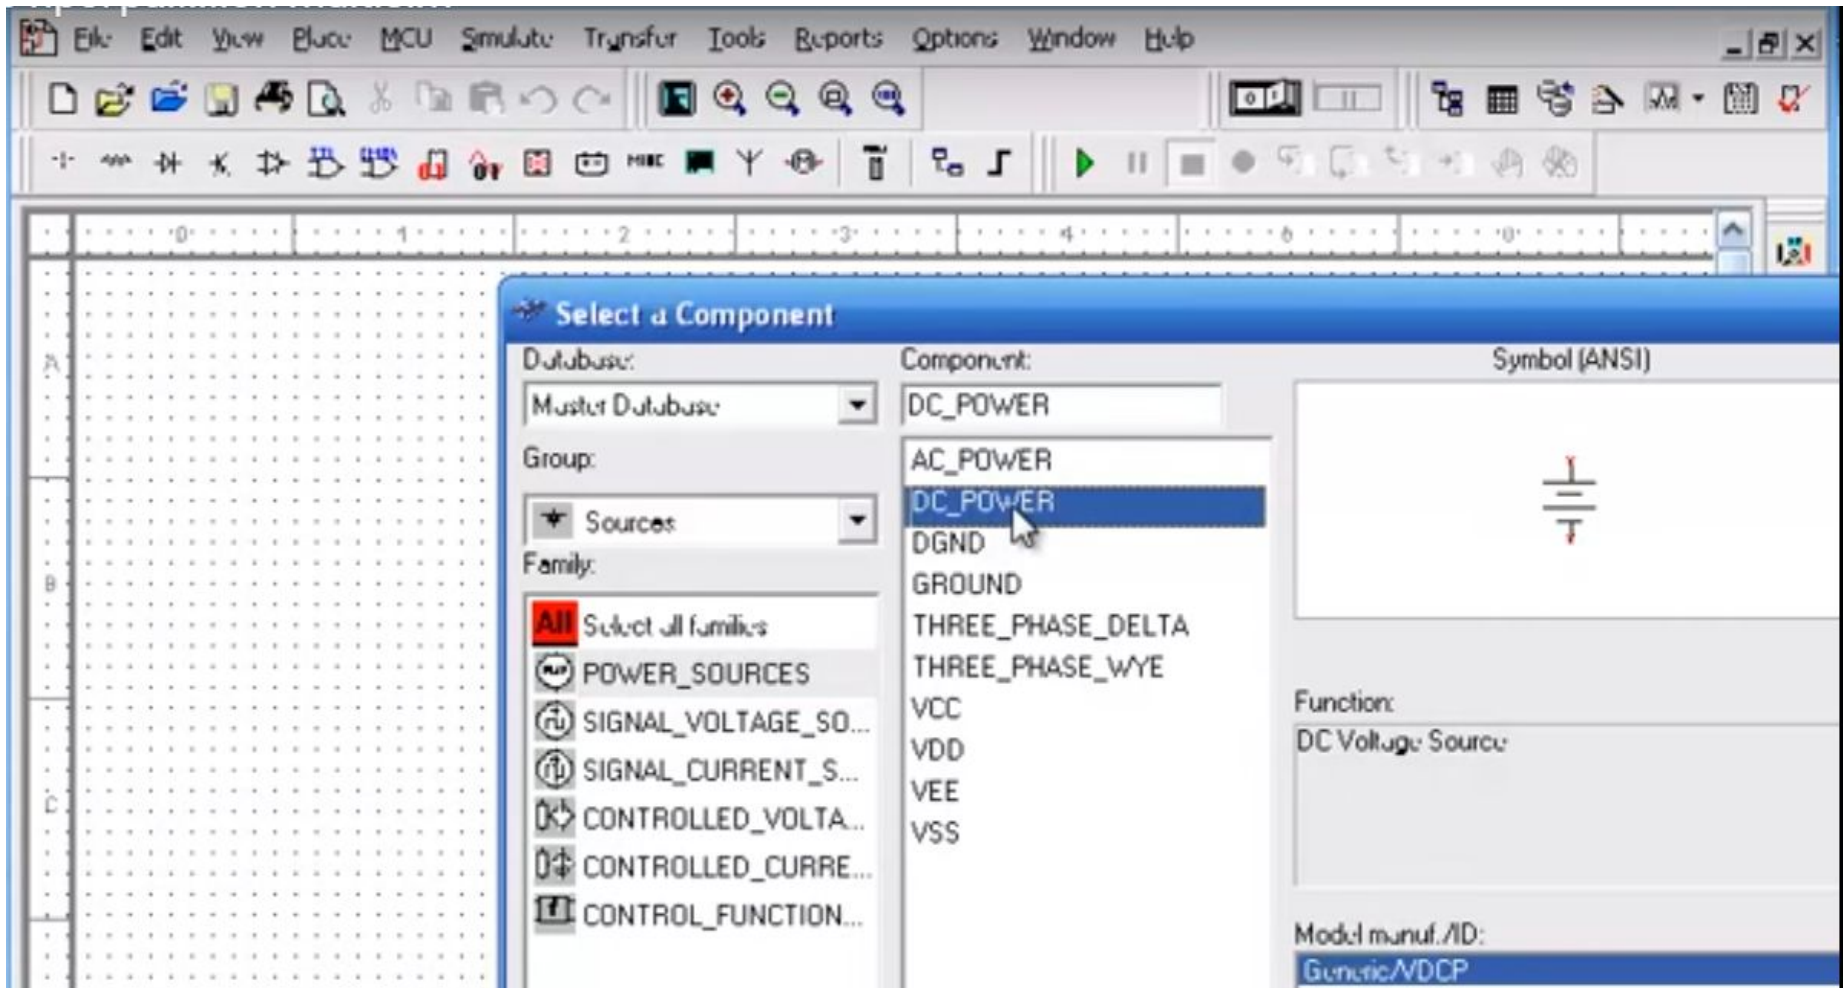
File Edit View Place MCU Simulate Transfer Tools Reports Options Window Help

0 1 2 3 4 5 6

A
B
C

Select a Component

Database:
Master Database

Group:
Sources

Family:
All Select all families
POWER_SOURCES
SIGNAL_VOLTAGE_SO...
SIGNAL_CURRENT_S...
CONTROLLED_VOLTA...
CONTROLLED_CURRE...
CONTROL_FUNCTION...

Component:
DC_POWER

AC_POWER
DC_POWER
DGND
GROUND
THREE_PHASE_DELTA
THREE_PHASE_WYE
VCC
VDD
VEE
VSS

Symbol (ANSI)

Function:
DC Voltage Source

Model manuf./ID:
Generic/VDCP